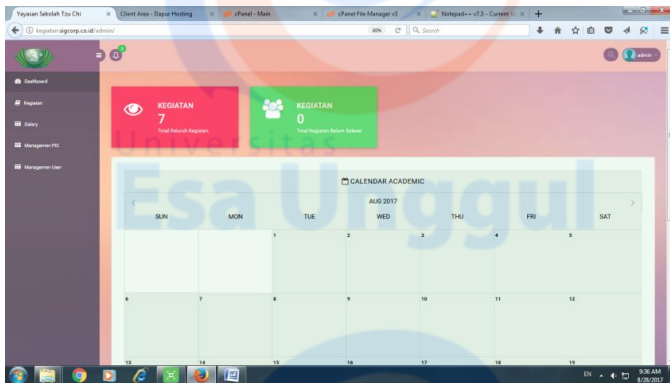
Yayasan Sekolah Tzu Chi ×
Client Area - Dapur Hosting ×
cPanel - Main ×
cPanel File Manager v3 ×
Notepad++ v7.5 - Current V ×
+

kegiatan.sigcorp.co.id/admin/
80%
Search

admin

Dashboard
Kegiatan
Galery
Managemen PIC
Managemen User

KEGIATAN
7
Total Seluruh Kegiatan

KEGIATAN
0
Total Kegiatan Belum Selesai

Universitas
Esa Unggul

CALENDAR ACADEMIC
AUG 2017

| SUN | MON | TUE | WED | THU | FRI | SAT |
|---|---|---|---|---|---|---|
| | | 1 | 2 | 3 | 4 | 5 |
| 6 | 7 | 8 | 9 | 10 | 11 | 12 |
| 13 | 14 | 15 | 16 | 17 | 18 | 19 |

EN
9:36 AM
8/28/2017